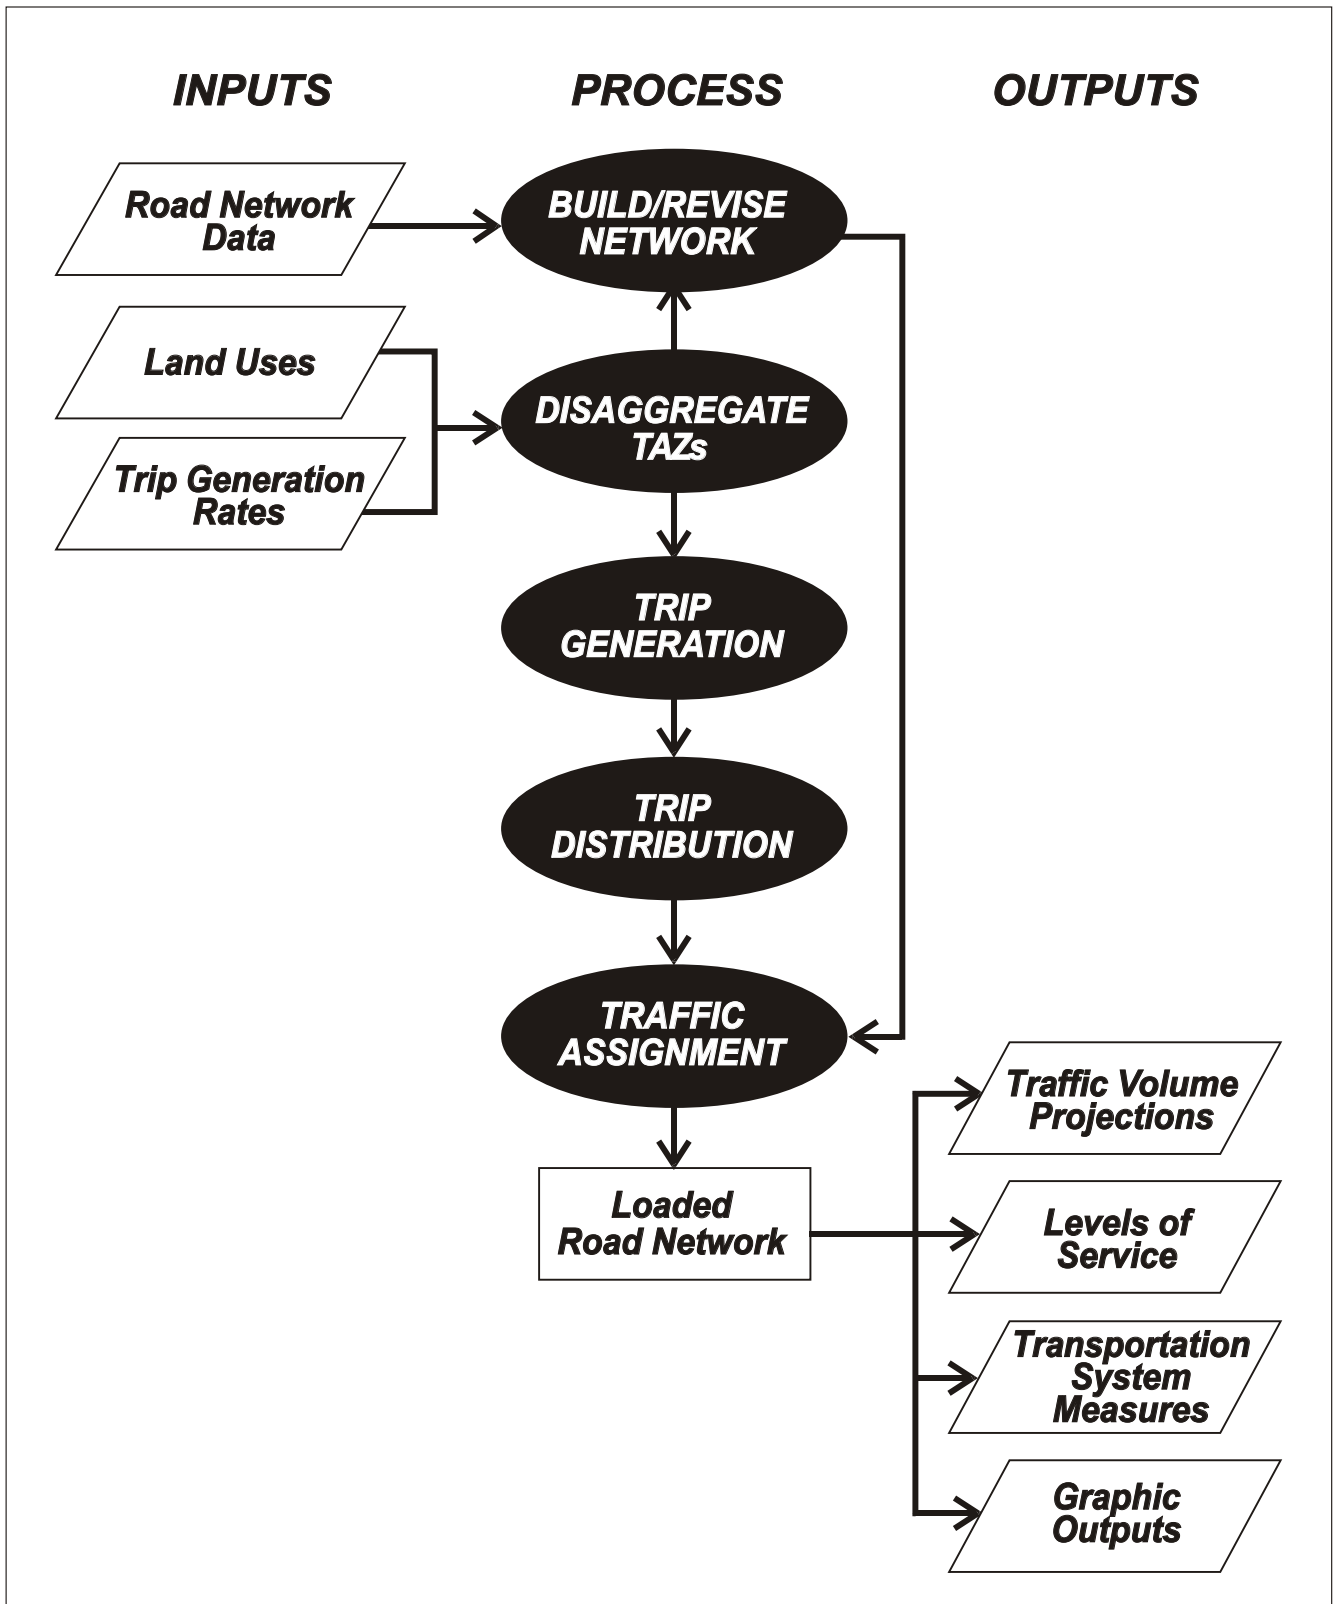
INPUTS

PROCESS

OUTPUTS

Road Network Data

BUILD/REVISE NETWORK

Land Uses

DISAGGREGATE TAZs

Trip Generation Rates

TRIP GENERATION

TRIP DISTRIBUTION

TRAFFIC ASSIGNMENT

Loaded Road Network

Traffic Volume Projections

Levels of Service

Transportation System Measures

Graphic Outputs